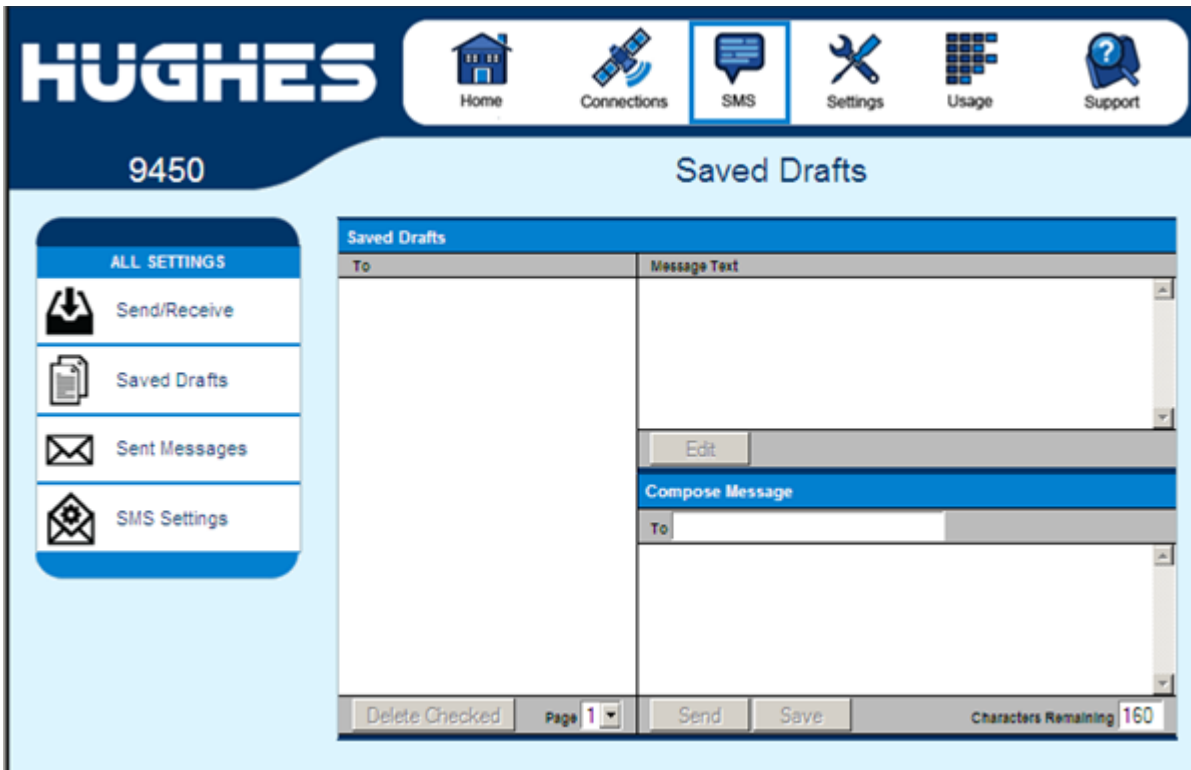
HUGHES

Home Connections SMS Settings Usage Support

9450

Saved Drafts

ALL SETTINGS

Send/Receive

Saved Drafts

Sent Messages

SMS Settings

Saved Drafts

| To | Message Text |
|---|---|

Edit

Compose Message

To

Delete Checked Page 1 Send Save Characters Remaining 160